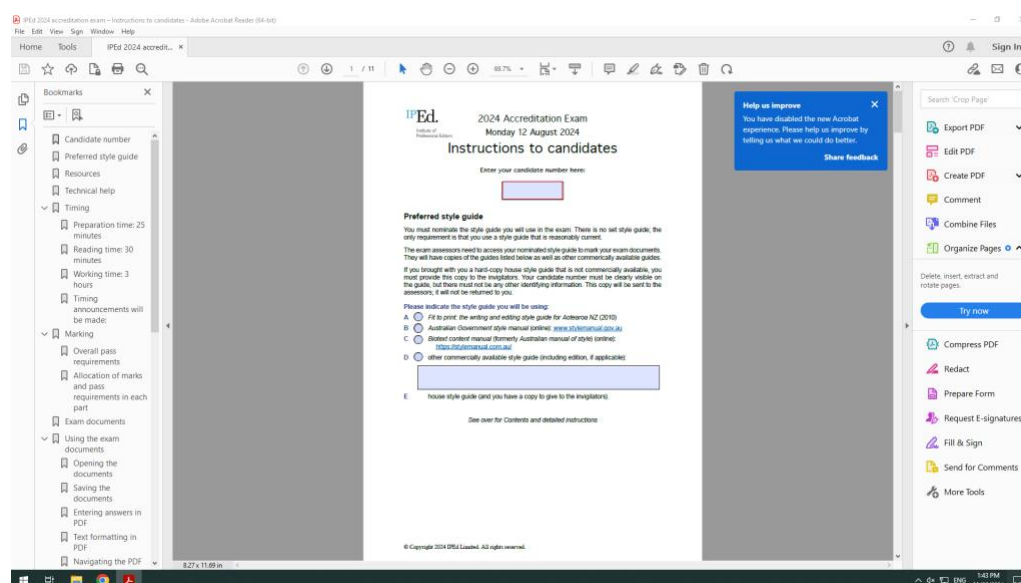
IPEd 2024 accreditation exam – Instructions to candidates - Adobe Acrobat Reader (64-bit)
File Edit View Sign Window Help
Home Tools IPEd 2024 accredit... ×
Sign In
1 / 11 69.7%

Bookmarks
Candidate number
Preferred style guide
Resources
Technical help
Timing
Preparation time: 25 minutes
Reading time: 30 minutes
Working time: 3 hours
Timing announcements will be made:
Marking
Overall pass requirements
Allocation of marks and pass requirements in each part
Exam documents
Using the exam documents
Opening the documents
Saving the documents
Entering answers in PDF
Text formatting in PDF
Navigating the PDF

IPEd.
Institute of Professional Editors

2024 Accreditation Exam
Monday 12 August 2024
Instructions to candidates

Enter your candidate number here:

Preferred style guide

You must nominate the style guide you will use in the exam. There is no set style guide; the only requirement is that you use a style guide that is reasonably current.

The exam assessors need to access your nominated style guide to mark your exam documents. They will have copies of the guides listed below as well as other commercially available guides.

If you brought with you a hard-copy house style guide that is not commercially available, you must provide this copy to the invigilators. Your candidate number must be clearly visible on the guide, but there must not be any other identifying information. This copy will be sent to the assessors; it will not be returned to you.

Please indicate the style guide you will be using:
A Fit to print: the writing and editing style guide for Aotearoa NZ (2010)
B Australian Government style manual (online): www.stylemanual.gov.au
C Biotext content manual (formerly Australian manual of style) (online): https://stylemanual.com.au/
D other commercially available style guide (including edition, if applicable):

E house style guide (and you have a copy to give to the invigilators).

See over for Contents and detailed instructions

© Copyright 2024 IPEd Limited. All rights reserved.

8.27 x 11.69 in

Help us improve
You have disabled the new Acrobat experience. Please help us improve by telling us what we could do better.
Share feedback

Search 'Crop Page'
Export PDF
Edit PDF
Create PDF
Comment
Combine Files
Organize Pages
Delete, insert, extract and rotate pages.
Try now
Compress PDF
Redact
Prepare Form
Request E-signatures
Fill & Sign
Send for Comments
More Tools

ENG 1:43 PM